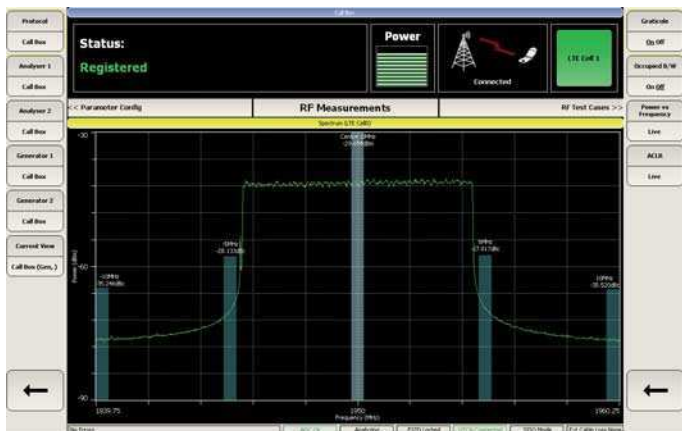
Call Box

Protocol

Call Box

Analyzer 1

Call Box

Analyzer 2

Call Box

Generator 1

Call Box

Generator 2

Call Box

Current View

Call Box (Gen.)

←

Status:

Registered

Power

Connected

LTE Cell 1

<< Parameter Config

RF Measurements

RF Test Cases >>

Spectrum LTE Cell0

Center 0MHz
-29.0dBm

-5MHz
-35.15dBm

-10MHz
-55.24dBm

5MHz
-37.61dBm

10MHz
-55.52dBm

-30

-90

Power (dBm)

1939.75

1950

Frequency (MHz)

1960.25

Graticule

On Off

Occupied B/W

On Off

Power vs Frequency

Live

ACLR

Live

←

No Errors